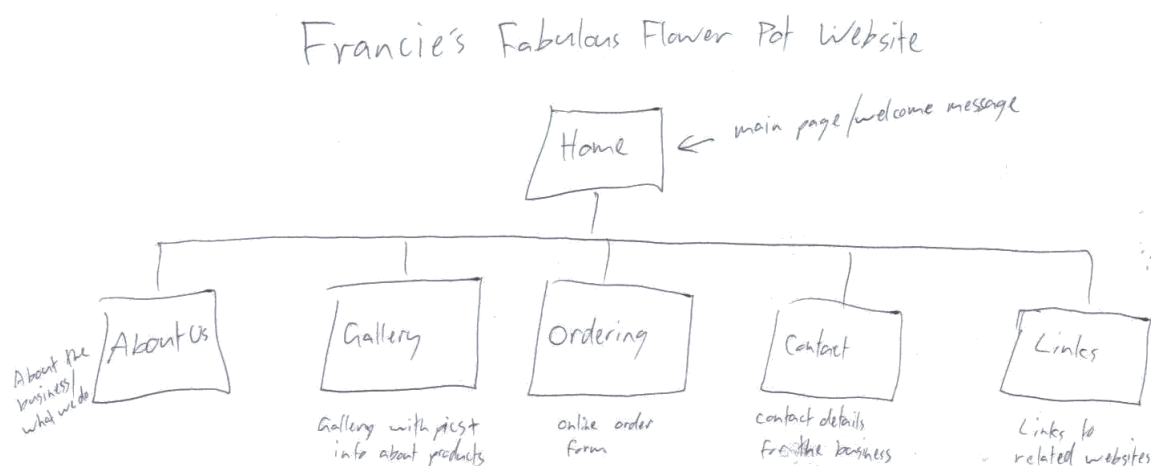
Francie's Fabulous Flower Pot Website

Home

main page/welcome message

About Us

About the business/what we do

Gallery

Gallery with pics + info about products

Ordering

online order form

Contact

contact details for the business

Links

Links to related websites